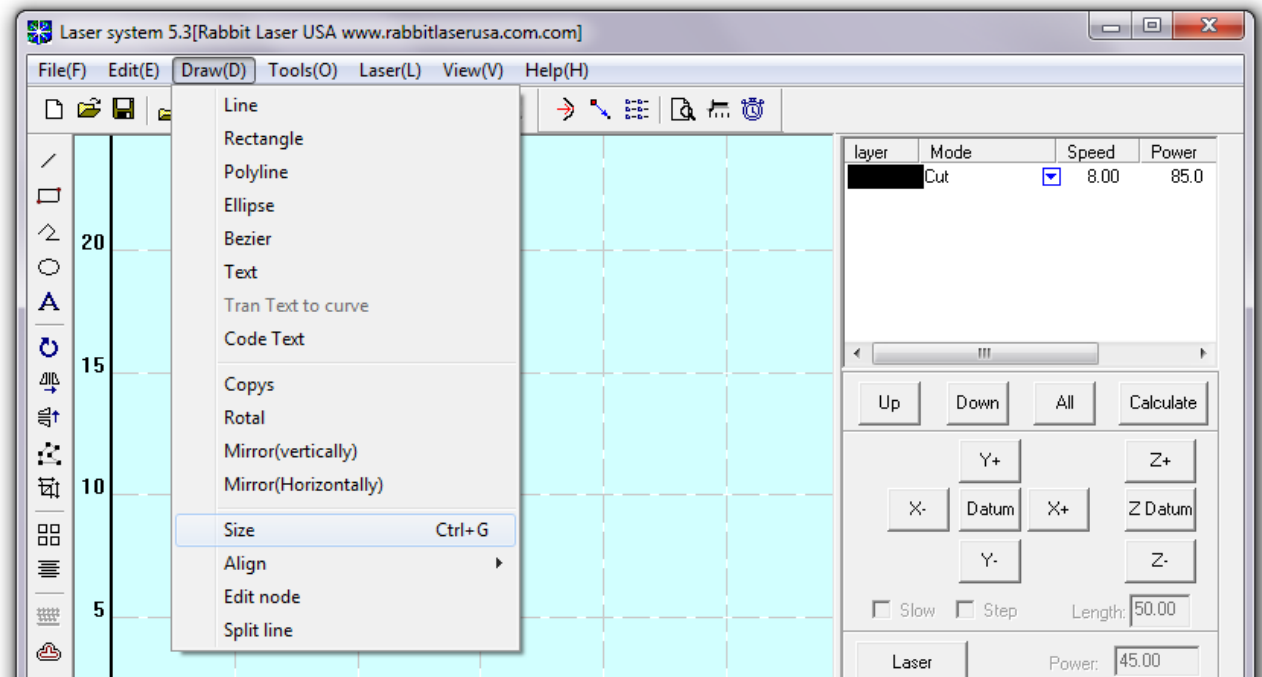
Laser system 5.3[Rabbit Laser USA www.rabbitlaserusa.com.com]

File(F) Edit(E) Draw(D) Tools(O) Laser(L) View(V) Help(H)

Line
Rectangle
Polyline
Ellipse
Bezier
Text
Tran Text to curve
Code Text
Copys
Rotal
Mirror(vertically)
Mirror(Horizontally)
Size Ctrl+G
Align
Edit node
Split line

20
15
10
5

| layer | Mode | Speed | Power |
|---|---|---|---|
| | Cut | 8.00 | 85.0 |

Up Down All Calculate

Y+ Z+
X- Datum X+ Z Datum
Y- Z-

Slow Step Length: 50.00

Laser Power: 45.00